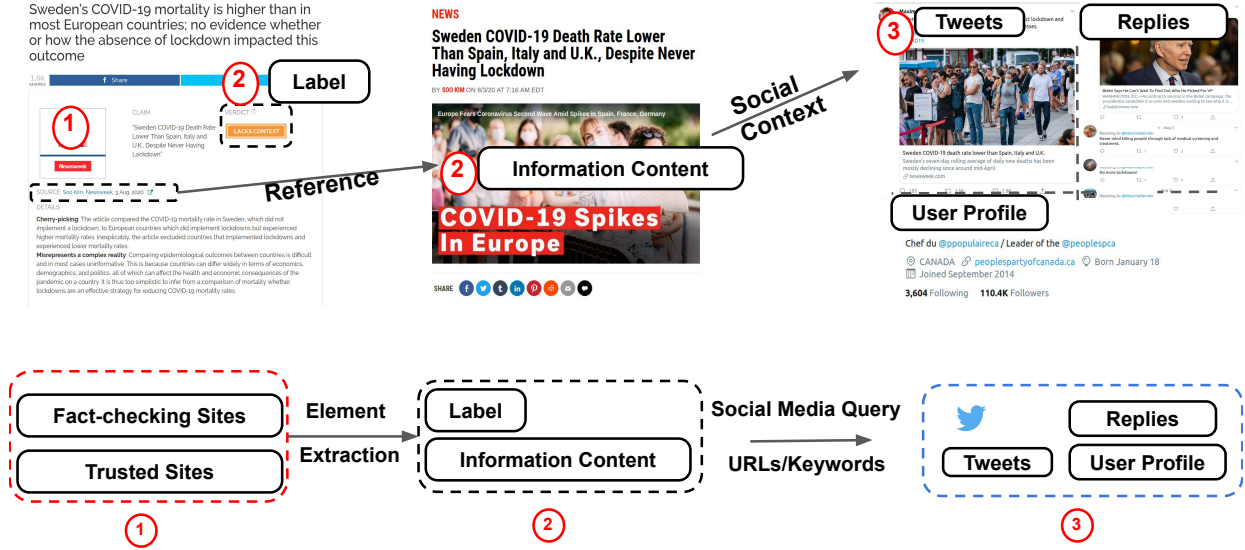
Sweden's COVID-19 mortality is higher than in most European countries; no evidence whether or how the absence of lockdown impacted this outcome

1.6k SHARES

Share

2

Label

1

CLAIM

"Sweden COVID-19 Death Rate Lower Than Spain, Italy and U.K., Despite Never Having Lockdown"

Newsweek

VERDICT

LACKS CONTEXT

SOURCE: Soo Kim, Newsweek, 3 Aug. 2020

DETAILS

Cherry-picking: The article compared the COVID-19 mortality rate in Sweden, which did not implement a lockdown, to European countries which did implement lockdowns but experienced higher mortality rates. Inexplicably, the article excluded countries that implemented lockdowns and experienced lower mortality rates.

Misrepresents a complex reality: Comparing epidemiological outcomes between countries is difficult and in most cases uninformative. This is because countries can differ widely in terms of economics, demographics, and politics, all of which can affect the health and economic consequences of the pandemic on a country. It is thus too simplistic to infer from a comparison of mortality whether lockdowns are an effective strategy for reducing COVID-19 mortality rates.

Reference

NEWS

Sweden COVID-19 Death Rate Lower Than Spain, Italy and U.K., Despite Never Having Lockdown

BY SOO KIM ON 8/3/20 AT 7:16 AM EDT

Europe Fears Coronavirus Second Wave Amid Spikes in Spain, France, Germany

2

Information Content

COVID-19 Spikes In Europe

SHARE

Social Context

3

Tweets

Replies

Sweden COVID-19 death rate lower than Spain, Italy and U.K.

Sweden's seven-day rolling average of daily new deaths has been mostly declining since around mid-April.

newsweek.com

Biden Says He Can't Wait To Find Out Who He Picked For VP

No more lockdowns!

User Profile

Chef du @ppopulaireca / Leader of the @peoplespca

CANADA peoplespartyofcanada.ca Born January 18

Joined September 2014

3,604 Following 110.4K Followers

Fact-checking Sites

Trusted Sites

1

Element

Extraction

Label

Information Content

2

Social Media Query

URLs/Keywords

Replies

Tweets

User Profile

3